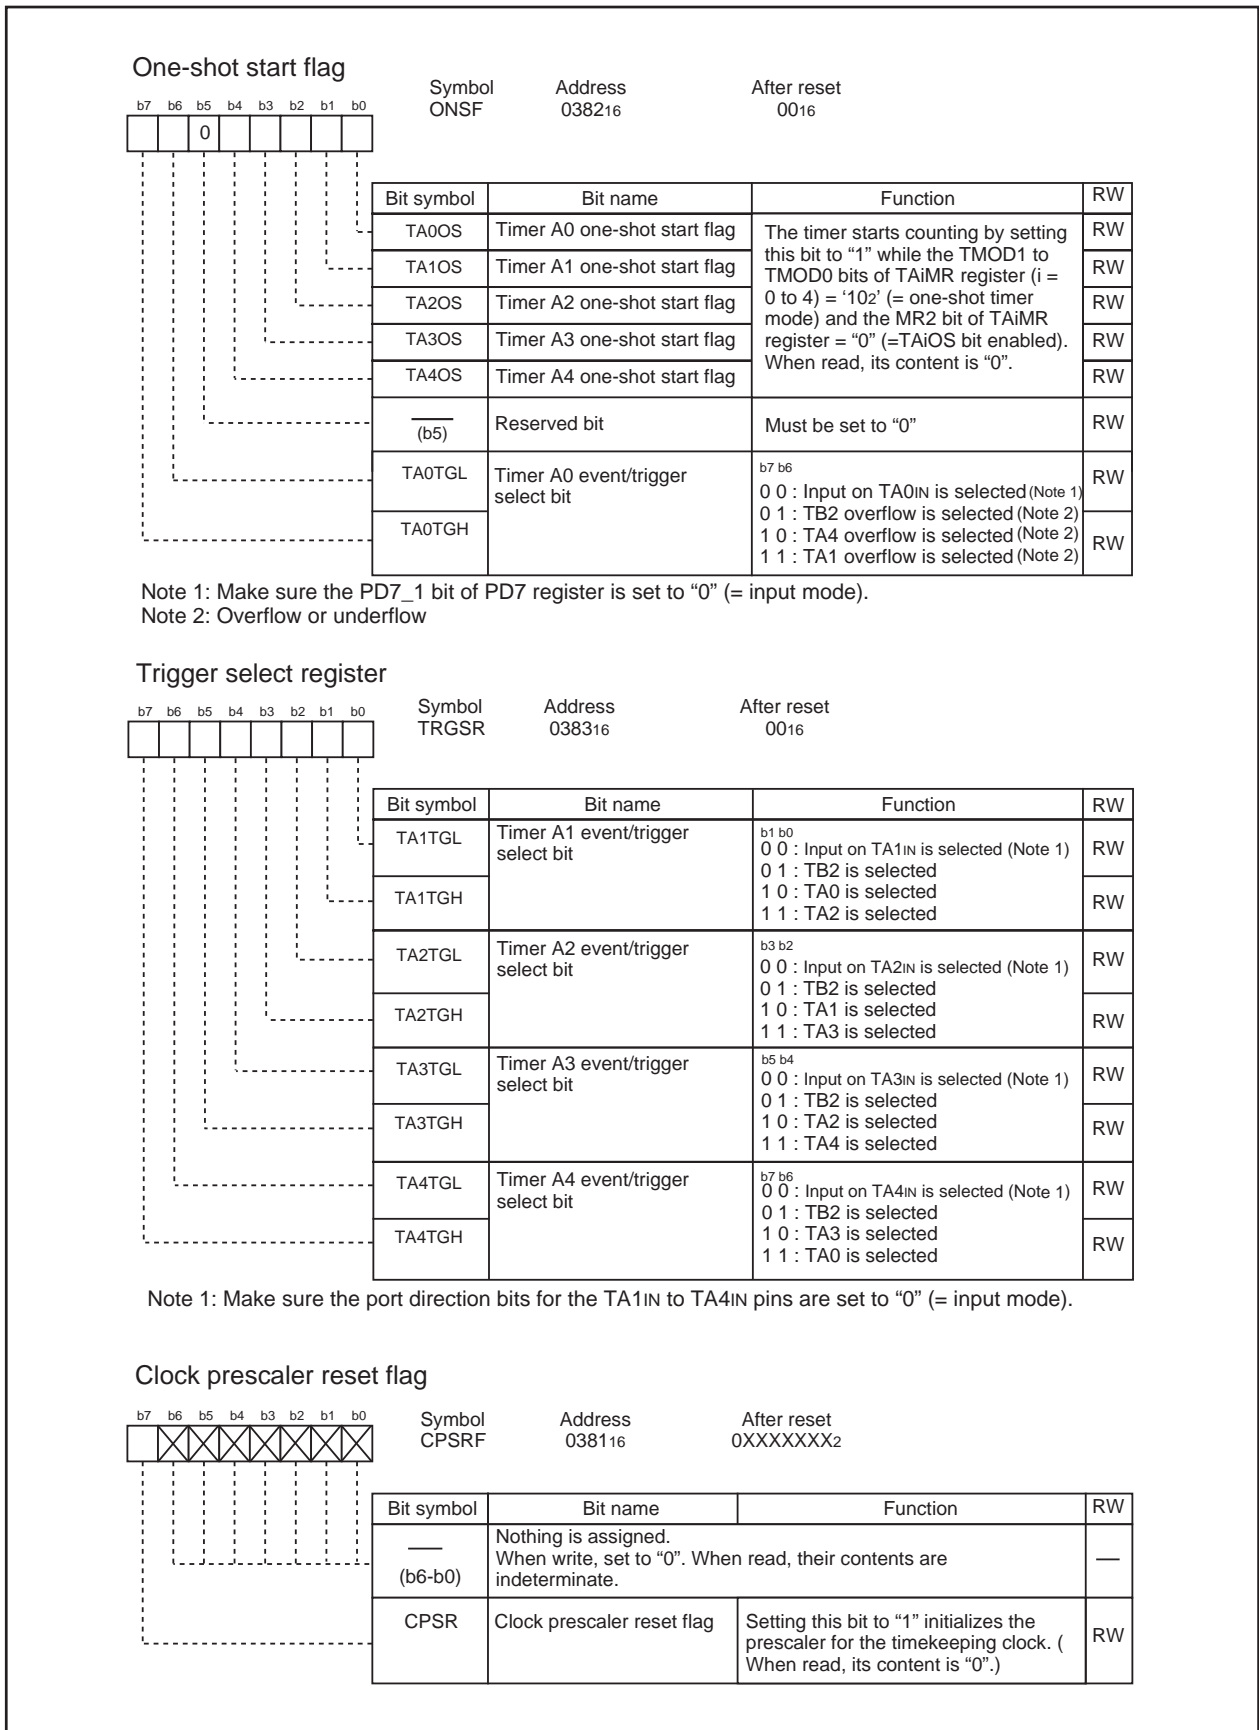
One-shot start flag

b7 b6 b5 b4 b3 b2 b1 b0
0

Symbol ONSF
Address $0382_{16}$
After reset $00_{16}$

| Bit symbol | Bit name | Function | RW |
|---|---|---|---|
| TA0OS | Timer A0 one-shot start flag | The timer starts counting by setting this bit to “1” while the TMOD1 to TMOD0 bits of TAiMR register (i = 0 to 4) = ‘$10_2$’ (= one-shot timer mode) and the MR2 bit of TAiMR register = “0” (=TAiOS bit enabled). When read, its content is “0”. | RW |
| TA1OS | Timer A1 one-shot start flag | | RW |
| TA2OS | Timer A2 one-shot start flag | | RW |
| TA3OS | Timer A3 one-shot start flag | | RW |
| TA4OS | Timer A4 one-shot start flag | | RW |
| (b5) | Reserved bit | Must be set to “0” | RW |
| TA0TGL | Timer A0 event/trigger select bit | b7 b6<br>0 0 : Input on TA0IN is selected (Note 1)<br>0 1 : TB2 overflow is selected (Note 2)<br>1 0 : TA4 overflow is selected (Note 2)<br>1 1 : TA1 overflow is selected (Note 2) | RW |
| TA0TGH | | | RW |

Note 1: Make sure the PD7_1 bit of PD7 register is set to “0” (= input mode).
Note 2: Overflow or underflow

Trigger select register

b7 b6 b5 b4 b3 b2 b1 b0

Symbol TRGSR
Address $0383_{16}$
After reset $00_{16}$

| Bit symbol | Bit name | Function | RW |
|---|---|---|---|
| TA1TGL | Timer A1 event/trigger select bit | b1 b0<br>0 0 : Input on TA1IN is selected (Note 1)<br>0 1 : TB2 is selected<br>1 0 : TA0 is selected<br>1 1 : TA2 is selected | RW |
| TA1TGH | | | RW |
| TA2TGL | Timer A2 event/trigger select bit | b3 b2<br>0 0 : Input on TA2IN is selected (Note 1)<br>0 1 : TB2 is selected<br>1 0 : TA1 is selected<br>1 1 : TA3 is selected | RW |
| TA2TGH | | | RW |
| TA3TGL | Timer A3 event/trigger select bit | b5 b4<br>0 0 : Input on TA3IN is selected (Note 1)<br>0 1 : TB2 is selected<br>1 0 : TA2 is selected<br>1 1 : TA4 is selected | RW |
| TA3TGH | | | RW |
| TA4TGL | Timer A4 event/trigger select bit | b7 b6<br>0 0 : Input on TA4IN is selected (Note 1)<br>0 1 : TB2 is selected<br>1 0 : TA3 is selected<br>1 1 : TA0 is selected | RW |
| TA4TGH | | | RW |

Note 1: Make sure the port direction bits for the TA1IN to TA4IN pins are set to “0” (= input mode).

Clock prescaler reset flag

b7 b6 b5 b4 b3 b2 b1 b0

Symbol CPSRF
Address $0381_{16}$
After reset $0XXXXXXX_2$

| Bit symbol | Bit name | Function | RW |
|---|---|---|---|
| (b6-b0) | Nothing is assigned. When write, set to “0”. When read, their contents are indeterminate. | | — |
| CPSR | Clock prescaler reset flag | Setting this bit to “1” initializes the prescaler for the timekeeping clock. ( When read, its content is “0”.) | RW |